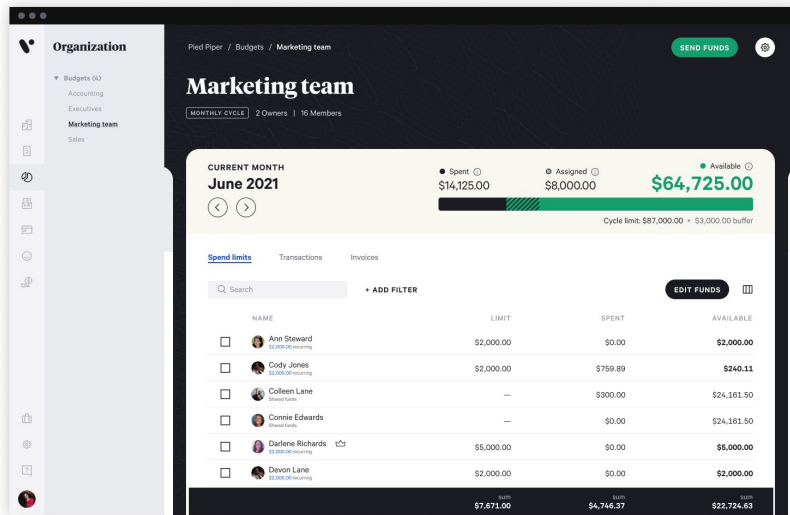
Organization

Budgets (4)
Accounting
Executives
Marketing team
Sales

Pied Piper / Budgets / Marketing team

SEND FUNDS

Marketing team

MONTHLY CYCLE | 2 Owners | 16 Members

CURRENT MONTH
June 2021

Spent
$14,125.00

Assigned
$8,000.00

Available
$64,725.00

Cycle limit: $87,000.00 + $3,000.00 buffer

Spend limits Transactions Invoices

Search

+ ADD FILTER

EDIT FUNDS

| NAME | LIMIT | SPENT | AVAILABLE |
|---|---|---|---|
| Ann Steward $2,000.00 recurring | $2,000.00 | $0.00 | $2,000.00 |
| Cody Jones $2,000.00 recurring | $2,000.00 | $759.89 | $240.11 |
| Colleen Lane Shared funds | — | $300.00 | $24,161.50 |
| Connie Edwards Shared funds | — | $0.00 | $24,161.50 |
| Darlene Richards $5,000.00 recurring | $5,000.00 | $0.00 | $5,000.00 |
| Devon Lane $2,000.00 recurring | $2,000.00 | $0.00 | $2,000.00 |
| | sum $7,671.00 | sum $4,746.37 | sum $22,724.63 |